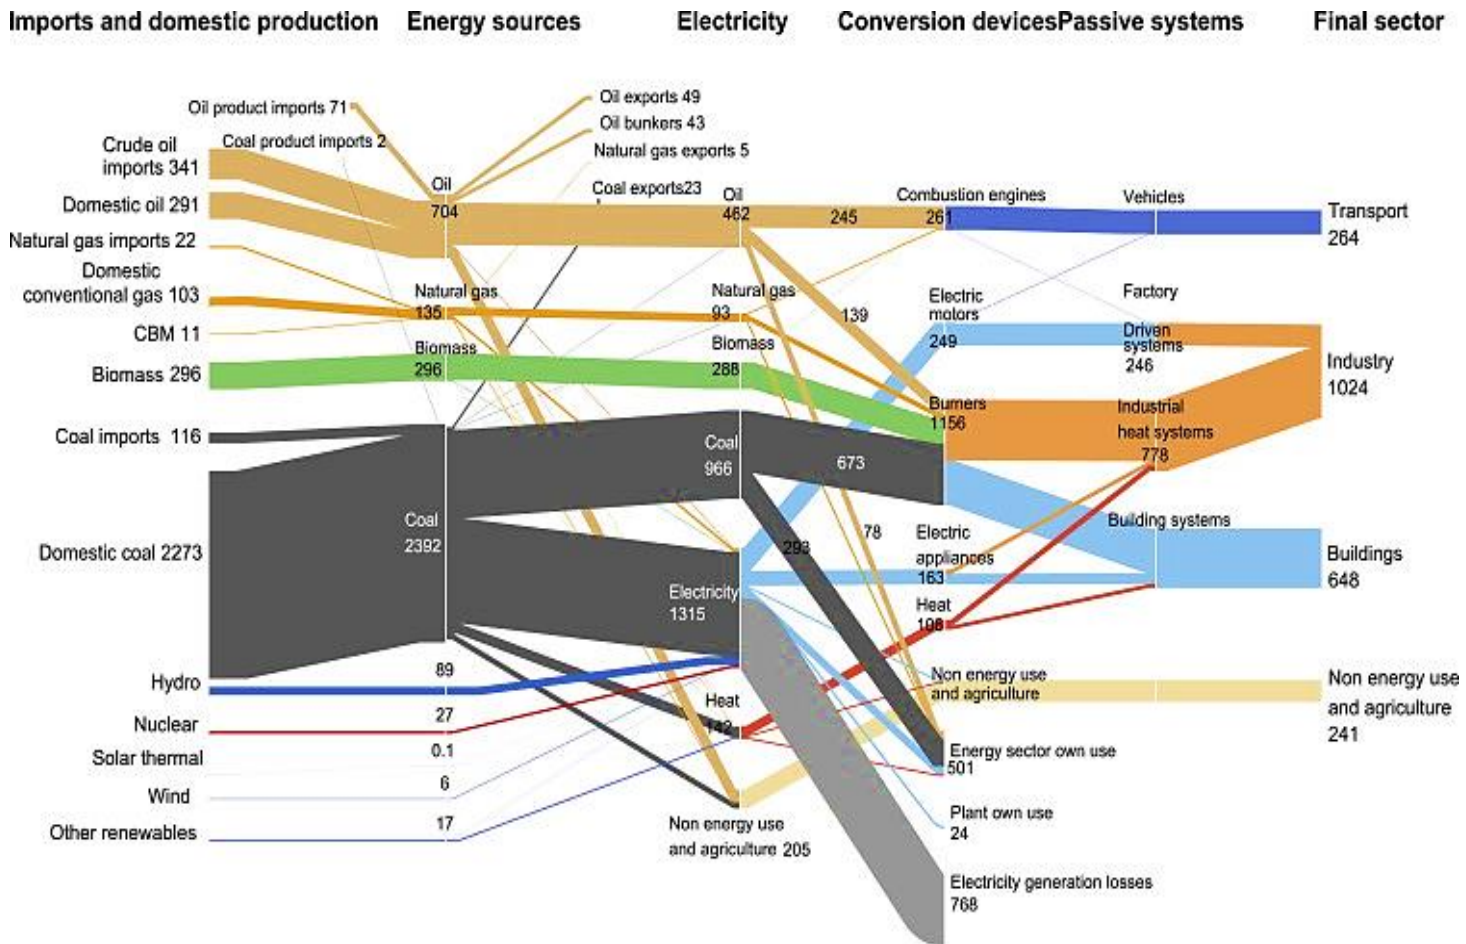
Imports and domestic production Energy sources Electricity Conversion devicesPassive systems Final sector

Oil product imports 71
Coal product imports 2
Crude oil imports 341
Domestic oil 291
Natural gas imports 22
Domestic conventional gas 103
CBM 11
Biomass 296
Coal imports 116
Domestic coal 2273
Hydro
Nuclear
Solar thermal
Wind
Other renewables

Oil 704
Natural gas 135
Biomass 296
Coal 2392
89
27
0.1
6
17

Oil exports 49
Oil bunkers 43
Natural gas exports 5
Coal exports23

Oil 462
Natural gas 93
Biomass 288
Coal 966
Electricity 1315
Heat 142
Non energy use and agriculture 205

245
139
673
293
78

Combustion engines 261
Electric motors 249
Burners 1156
Electric appliances 163
Heat 108
Non energy use and agriculture
Energy sector own use 501
Plant own use 24
Electricity generation losses 768

Vehicles
Factory
Driven systems 246
Industrial heat systems 778
Building systems

Transport 264
Industry 1024
Buildings 648
Non energy use and agriculture 241